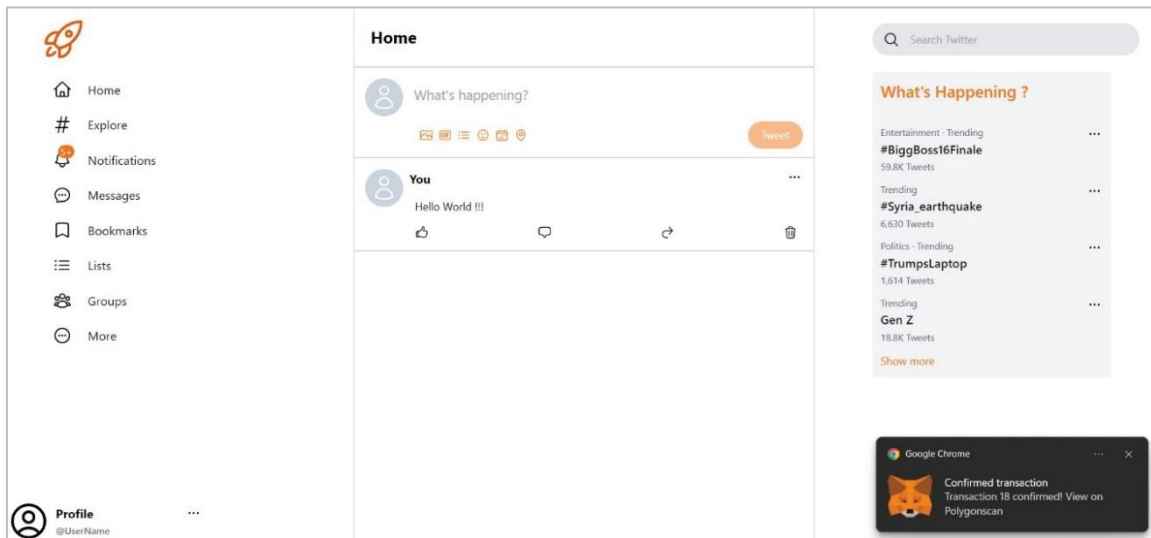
Home
Explore
5+
Notifications
Messages
Bookmarks
Lists
Groups
More

Profile
@UserName
...

Home

What's happening?

Tweet

You
...
Hello World !!!

Search Twitter

What's Happening ?

Entertainment · Trending
#BiggBoss16Finale
59.8K Tweets
...

Trending
#Syria_earthquake
6,630 Tweets
...

Politics · Trending
#TrumpsLaptop
1,614 Tweets
...

Trending
Gen Z
18.8K Tweets
...

Show more

Google Chrome
...
Confirmed transaction
Transaction 18 confirmed! View on Polygonscan